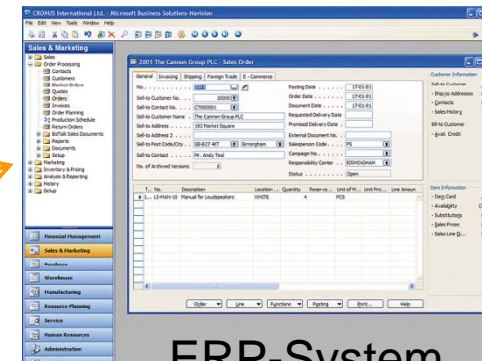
CRONUS International Ltd. - Microsoft Business Solutions-Navision
File Edit View Tools Window Help

Sales & Marketing
Sales
Order Processing
Contacts
Customers
Market Orders
Quotes
Orders
Invoices
Order Planning
Production Schedule
Return Orders
BizTalk Sales Documents
Reports
Documents
Setup
Marketing
Inventory & Pricing
Analysis & Reporting
History
Setup

Financial Management
Sales & Marketing
Purchase
Warehouse
Manufacturing
Resource Planning
Service
Human Resources
Administration

2001 The Cannon Group PLC - Sales Order
General | Invoicing | Shipping | Foreign Trade | E-Commerce
No. . . . . . . . . . . 2001
Sell-to Customer No. . . 10000
Sell-to Contact No. . . CT000001
Sell-to Customer Name . The Cannon Group PLC
Sell-to Address . . . . 192 Market Square
Sell-to Address 2 . . .
Sell-to Post Code/City . . B6 4JT Birmingham
Sell-to Contact . . . . Mr. Andy Teal
No. of Archived Versions. 0
Posting Date . . . . . . 17-01-01
Order Date . . . . . . . 17-01-01
Document Date . . . . . 17-01-01
Requested Delivery Date
Promised Delivery Date .
External Document No. .
Salesperson Code . . . . PS
Campaign No. . . . . . .
Responsibility Center . . BIRMINGHAM
Status . . . . . . . . . Open

T... No. | Description | Location ... | Quantity | Reserve... | Unit of M... | Unit Pric... | Line Amoun
I... LS-MAN-10 | Manual for Loudspeakers | WHITE | 4 | | PCS

Order | Line | Functions | Posting | Print... | Help

Customer Information
Sell-to Customer
- Ship-to Addresses
- Contacts
- Sales History
Bill-to Customer
- Avail. Credit

Item Information
- Item Card
- Availability
- Substitutions
- Sales Prices
- Sales Line D...

ERP-System